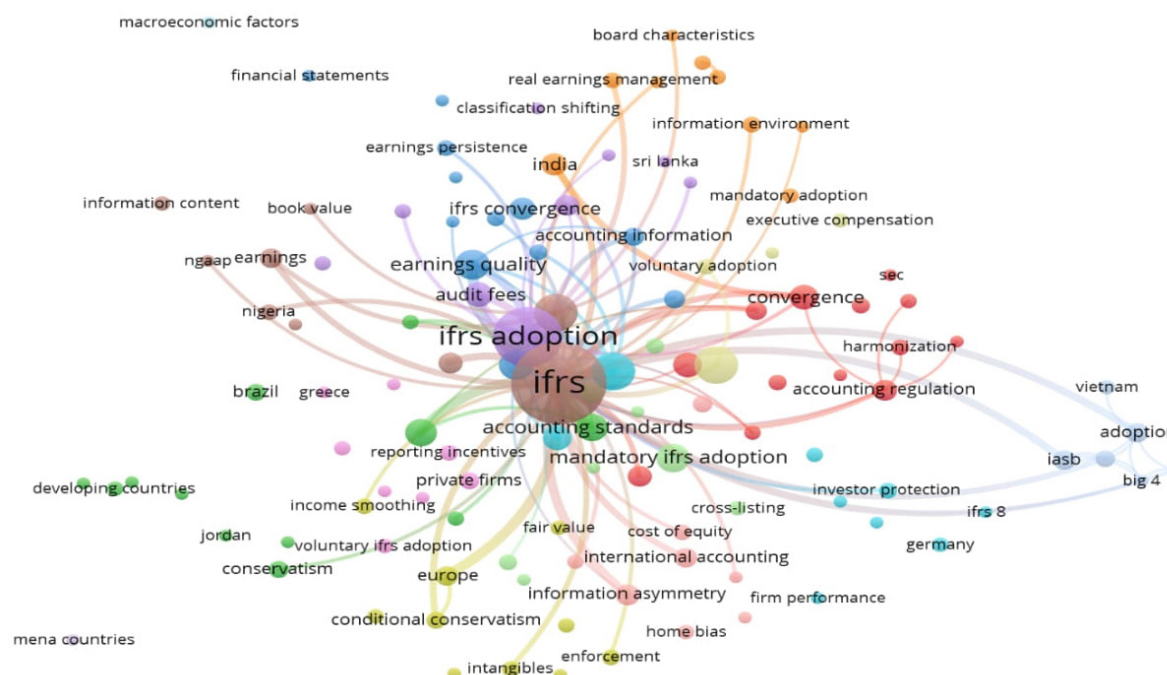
macroeconomic factors

board characteristics

financial statements

real earnings management

classification shifting

information environment

earnings persistence

india

sri lanka

mandatory adoption

information content

book value

ifrs convergence

executive compensation

accounting information

ngaap

earnings

earnings quality

voluntary adoption

sec

audit fees

convergence

nigeria

ifrs adoption

harmonization

ifrs

accounting regulation

vietnam

brazil

greece

accounting standards

adoptio

reporting incentives

mandatory ifrs adoption

iasb

developing countries

private firms

big 4

income smoothing

investor protection

cross-listing

ifrs 8

jordan

fair value

cost of equity

voluntary ifrs adoption

germany

conservatism

international accounting

europe

information asymmetry

firm performance

conditional conservatism

mena countries

home bias

enforcement

intangibles